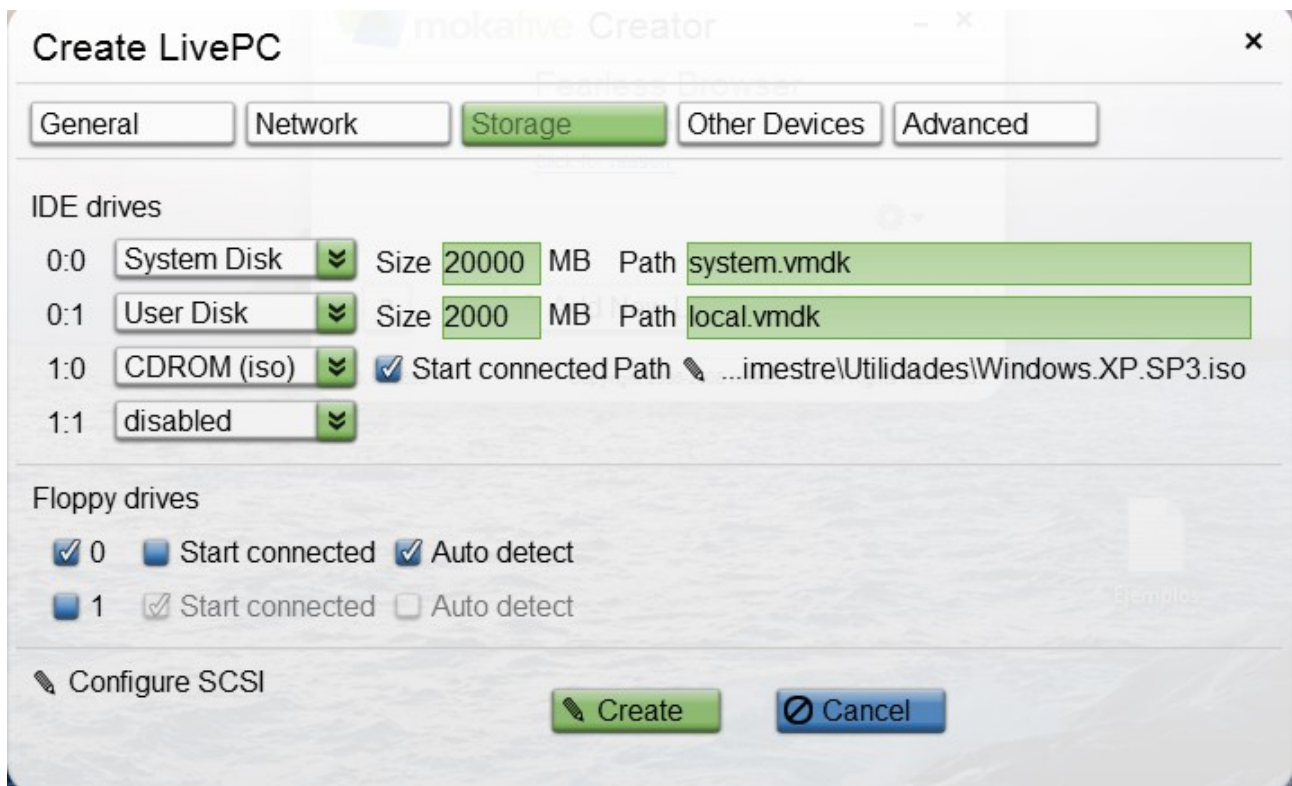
Create LivePC ×

General Network Storage Other Devices Advanced

IDE drives

0:0 System Disk Size 20000 MB Path system.vmdk

0:1 User Disk Size 2000 MB Path local.vmdk

1:0 CDROM (iso) Start connected Path ...imestre\Utilidades\Windows.XP.SP3.iso

1:1 disabled

Floppy drives

0 Start connected Auto detect

1 Start connected Auto detect

Configure SCSI

Create Cancel